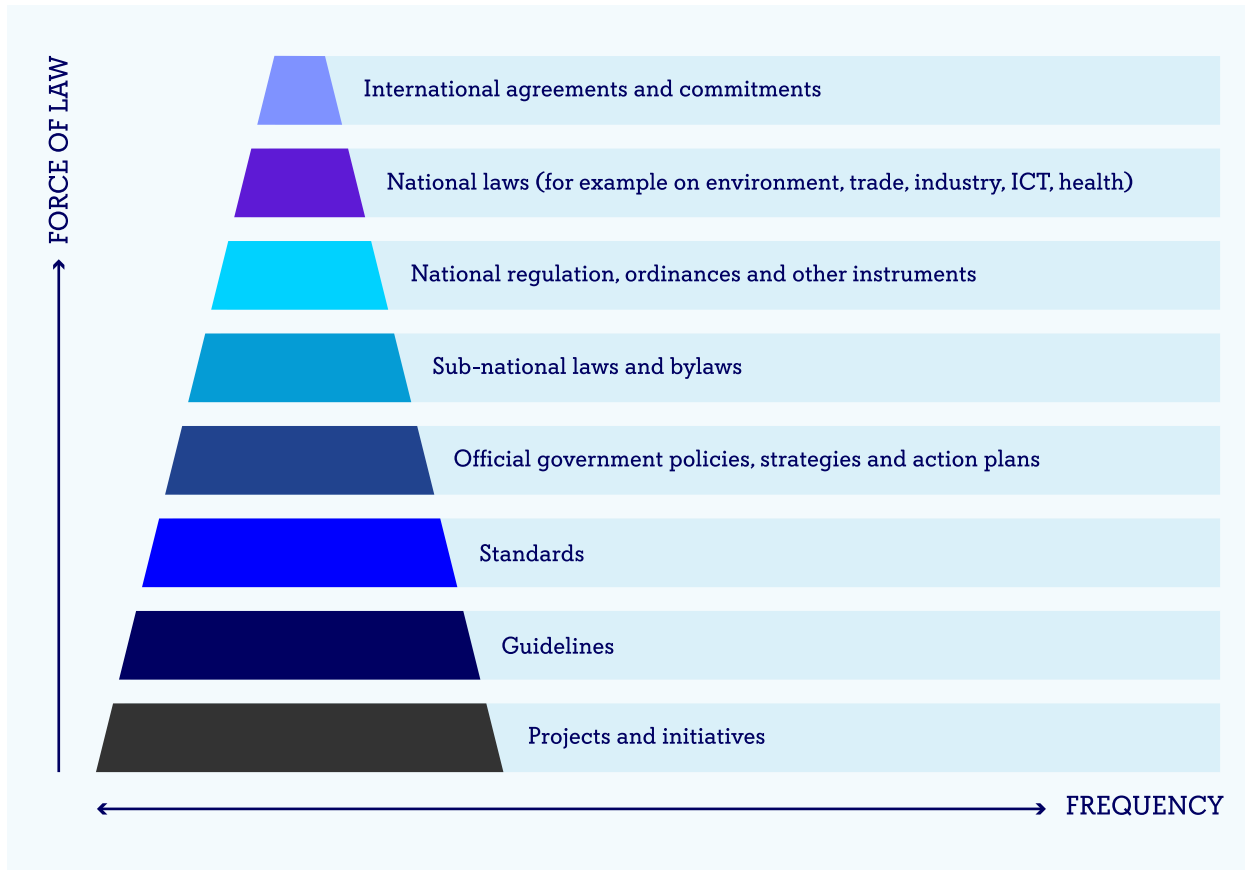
FORCE OF LAW

International agreements and commitments

National laws (for example on environment, trade, industry, ICT, health)

National regulation, ordinances and other instruments

Sub-national laws and bylaws

Official government policies, strategies and action plans

Standards

Guidelines

Projects and initiatives

FREQUENCY